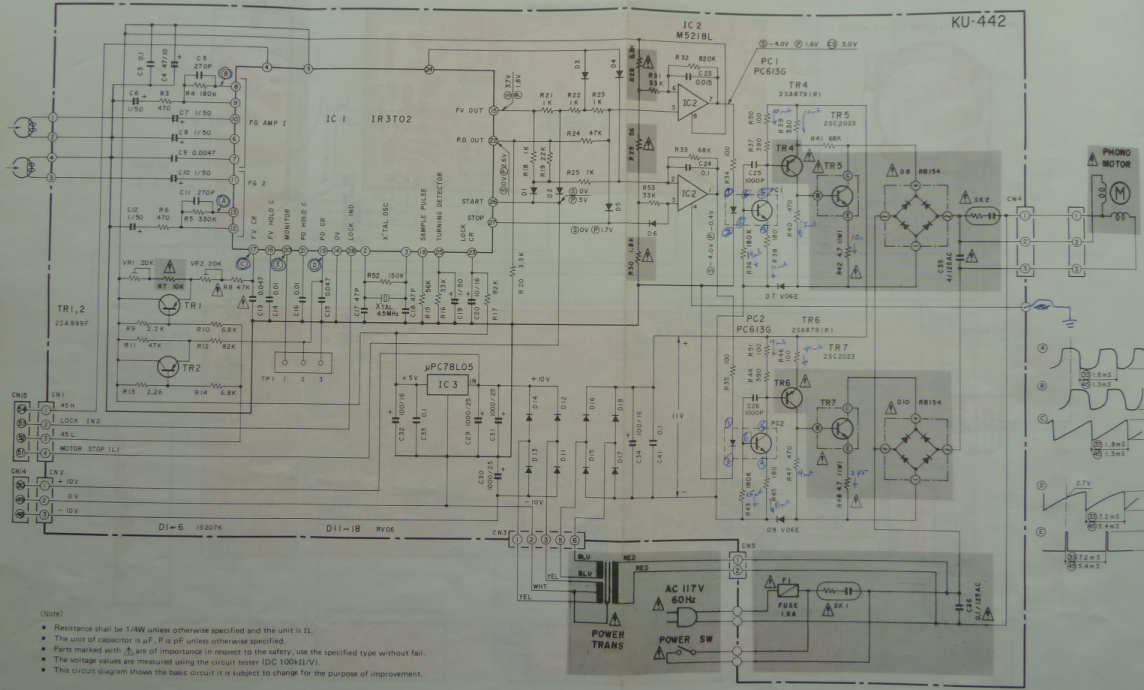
KU-442

IC 2
M5218L

PC1
PC613G

TR4
2SA879(R)

TR5
2SC2023

IC 1 IR3T02

FG AMP I

FG 2

FV OUT

P.D. OUT

START

STOP

FV CR

FV HOLD C

MONITOR

PD HOLD C

PD CR

0V

LOCK IND

X'TAL OSC

SAMPLE PULSE

TURNING DETECTOR

LOCK CR

C5 270P

R4 180K

C6 1/50

R3 470

C7 1/50

C8 1/50

C9 0.0047

C10 1/50

C11 270P

C12 1/50

R6 470

R5 330K

VR1 20K

VR2 20K

R7 10K

R8 47K

TR1

TR1,2
2SA999F

R9 2.2K

R10 6.8K

R11 47K

R12 82K

TR2

R13 2.2K

R14 6.8K

R52 150K

X'TAL 4.5MHz

C17 47P

C18 47P

R15 56K

R16 33K

C19 1/50

C20 10/16

R17 82K

R20 3.3K

TP1 1 2 3

R21 1K

R22 1K

R23 1K

R31 33K

R32 820K

C23 0.015

R24 47K

R33 68K

C24 0.1

R25 1K

R53 33K

D1 D2 D3 D4 D5 D6

Ⓑ 3.7V Ⓟ 1.8V

Ⓑ 2.4V

Ⓑ 0V Ⓟ 5V

Ⓑ 0V Ⓟ 1.7V

Ⓢ -4.0V Ⓟ 1.6V Ⓟ 3.0V

Ⓢ -4.0V Ⓟ -0.4V

R37 330

C25 1000P

R41 68K

D8 RB154

SK2

C35 0.1/125AC

CN4

PHONO MOTOR

D7 V06E

PC2
PC613G

TR6
2SA879(R)

TR7
2SC2023

C26 1000P

D10 RB154

D9 V06E

R48 0.47 (1W)

R43 0.47 (1W)

μPC78L05

IC3

+5V

+10V

-10V

11V

C32 100/16

C33 0.1

C29 1000/25

C31 1000/25

C30 1000/25

C41 0.1

D14 D12 D13 D11 D16 D18 D15 D17

CN15

CN1

45H

LOCK IND

45L

MOTOR STOP (L)

CN14

CN2

+10V

0V

-10V

D1~6 1S2076

D11~18 RV06

CN3

CN5

BLU

RED

WHT

YEL

POWER TRANS

AC 117V 60Hz

F1

FUSE 1.6A

SK1

POWER SW

C36 0.1/125AC

Ⓐ 35.8mS 41.3mS

Ⓑ

Ⓒ 35.8mS 41.3mS

Ⓓ 2.7V 37.2mS 45.4mS

Ⓔ 37.2mS 45.4mS

(Note)

• Resistance shall be 1/4W unless otherwise specified and the unit is Ω.

• The unit of capacitor is μF, P is pF unless otherwise specified.

• Parts marked with ⚠ are of importance in respect to the safety, use the specified type without fail.

• The voltage values are measured using the circuit tester (DC 100kΩ/V).

• This circuit diagram shows the basic circuit it is subject to change for the purpose of improvement.